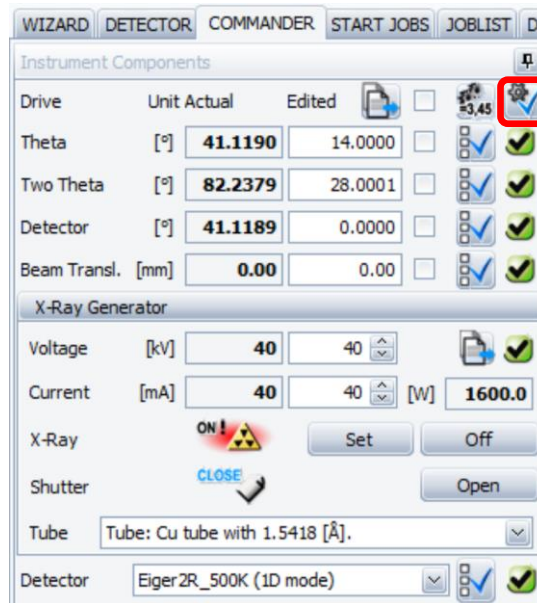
WIZARD | DETECTOR | COMMANDER | START JOBS | JOBLIST | D

Instrument Components

| Drive | Unit | Actual | Edited |
|---|---|---|---|
| Theta | [°] | 41.1190 | 14.0000 |
| Two Theta | [°] | 82.2379 | 28.0001 |
| Detector | [°] | 41.1189 | 0.0000 |
| Beam Transl. | [mm] | 0.00 | 0.00 |

=3,45

X-Ray Generator

| | | | | | |
|---|---|---|---|---|---|
| Voltage | [kV] | 40 | 40 | | |
| Current | [mA] | 40 | 40 | [W] | 1600.0 |

X-Ray ON Set Off

Shutter CLOSE Open

Tube Tube: Cu tube with 1.5418 [Å].

Detector Eiger2R_500K (1D mode)